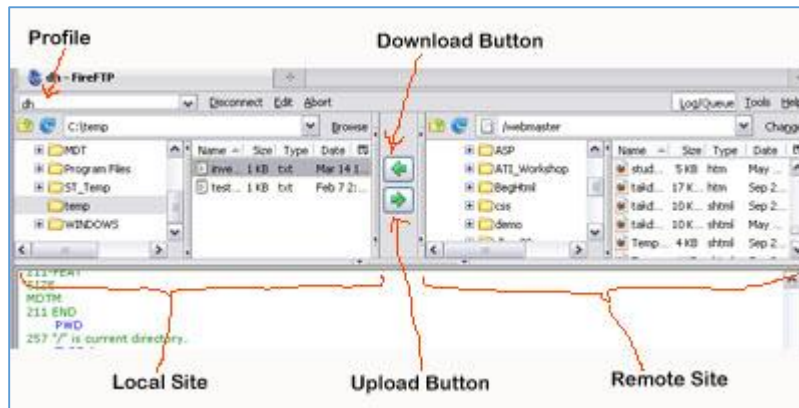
Profile

Download Button

dh - FireFTP

dh

Disconnect Edit Abort

Log/Queue Tools Help

C:\temp

Browse

/webmaster

Change

MDT
Program Files
ST_Temp
temp
WINDOWS

| Name | Size | Type | Date |
|---|---|---|---|
| inve... | 1 KB | txt | Mar 14 1... |
| test ... | 1 KB | txt | Feb 7 2:... |

ASP
ATI_Workshop
BegHtml
css
demo

| Name | Size | Type | Date |
|---|---|---|---|
| stud... | 5 KB | htm | May ... |
| takd... | 17 K... | htm | Sep 2... |
| takd... | 10 K... | shtml | Sep 2... |
| takd... | 10 K... | shtml | May ... |
| Temp... | 4 KB | shtml | Sep 2... |

211-FEAT
SIZE
MDTM
211 END
PWD
257 "/" is current directory.

Local Site

Upload Button

Remote Site